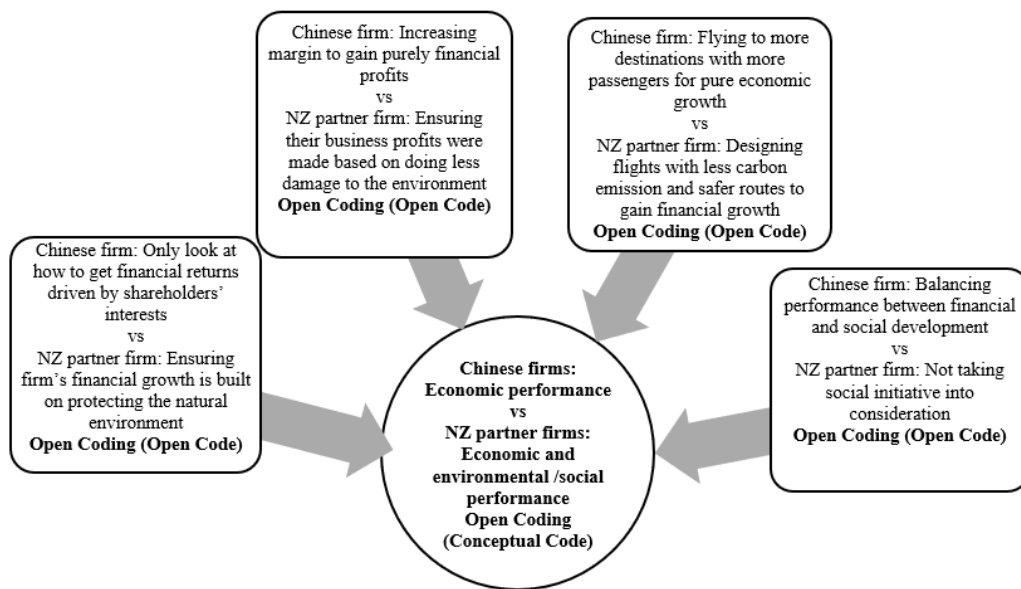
Chinese firm: Increasing margin to gain purely financial profits
vs
NZ partner firm: Ensuring their business profits were made based on doing less damage to the environment
**Open Coding (Open Code)**

Chinese firm: Flying to more destinations with more passengers for pure economic growth
vs
NZ partner firm: Designing flights with less carbon emission and safer routes to gain financial growth
**Open Coding (Open Code)**

Chinese firm: Only look at how to get financial returns driven by shareholders' interests
vs
NZ partner firm: Ensuring firm's financial growth is built on protecting the natural environment
**Open Coding (Open Code)**

Chinese firm: Balancing performance between financial and social development
vs
NZ partner firm: Not taking social initiative into consideration
**Open Coding (Open Code)**

**Chinese firms: Economic performance**
**vs**
**NZ partner firms: Economic and environmental /social performance**
**Open Coding (Conceptual Code)**